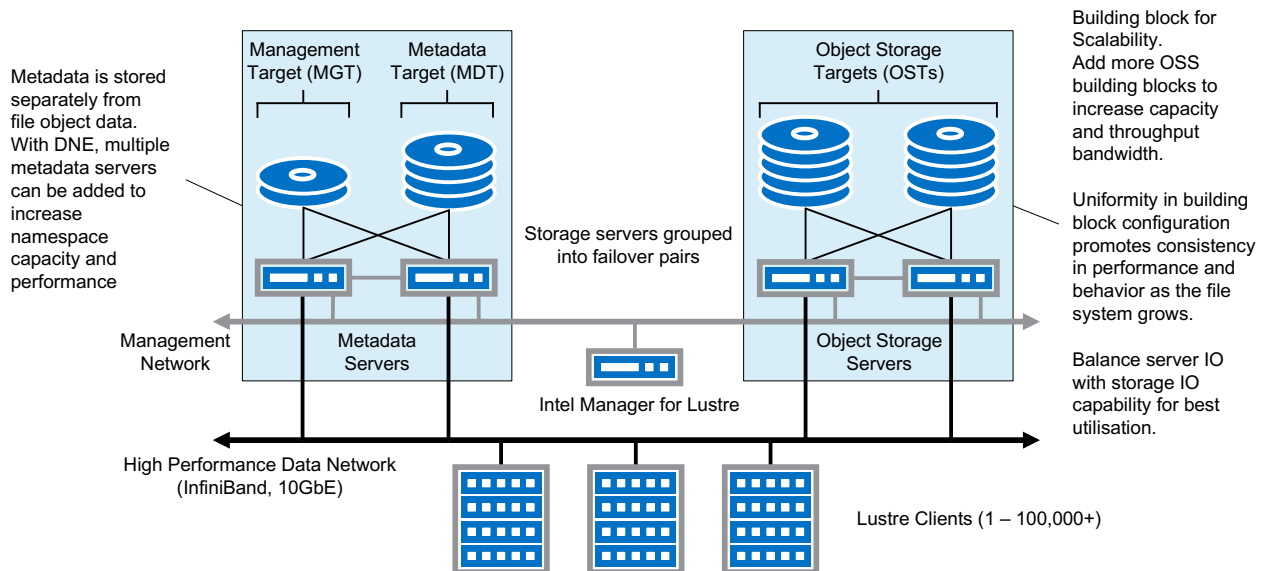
Metadata is stored separately from file object data. With DNE, multiple metadata servers can be added to increase namespace capacity and performance

Management Target (MGT)

Metadata Target (MDT)

Object Storage Targets (OSTs)

Building block for Scalability. Add more OSS building blocks to increase capacity and throughput bandwidth.

Storage servers grouped into failover pairs

Uniformity in building block configuration promotes consistency in performance and behavior as the file system grows.

Management Network

Metadata Servers

Object Storage Servers

Balance server IO with storage IO capability for best utilisation.

Intel Manager for Lustre

High Performance Data Network (InfiniBand, 10GbE)

Lustre Clients (1 – 100,000+)